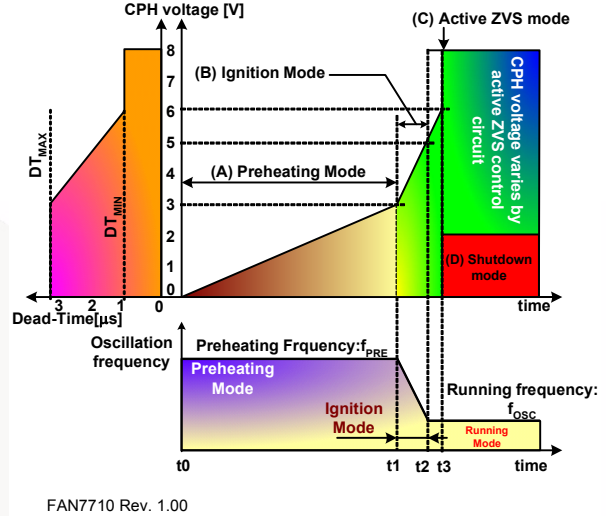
CPH voltage [V]

(C) Active ZVS mode

8
7
6
5
4
3
2
1
0

(B) Ignition Mode

CPH voltage varies by active ZVS control circuit

$DT_{MAX}$

$DT_{MIN}$

(A) Preheating Mode

(D) Shutdown mode

3 2 1 0

Dead-Time[μs]

time

Oscillation frequency

Preheating Frquency:$f_{PRE}$

Preheating Mode

Ignition Mode

Running frequency: $f_{OSC}$

Running Mode

t0

t1 t2 t3

time

FAN7710 Rev. 1.00